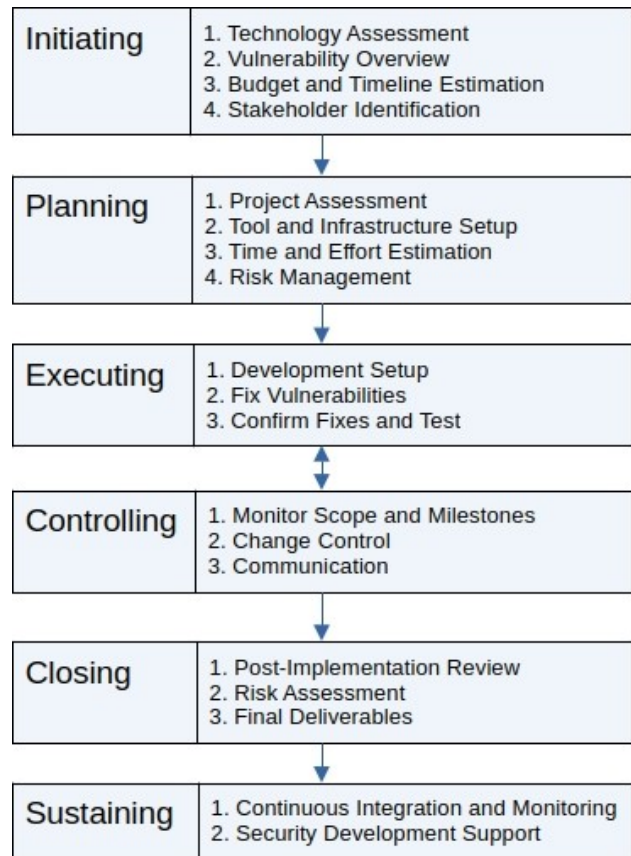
Initiating
1. Technology Assessment
2. Vulnerability Overview
3. Budget and Timeline Estimation
4. Stakeholder Identification

Planning
1. Project Assessment
2. Tool and Infrastructure Setup
3. Time and Effort Estimation
4. Risk Management

Executing
1. Development Setup
2. Fix Vulnerabilities
3. Confirm Fixes and Test

Controlling
1. Monitor Scope and Milestones
2. Change Control
3. Communication

Closing
1. Post-Implementation Review
2. Risk Assessment
3. Final Deliverables

Sustaining
1. Continuous Integration and Monitoring
2. Security Development Support